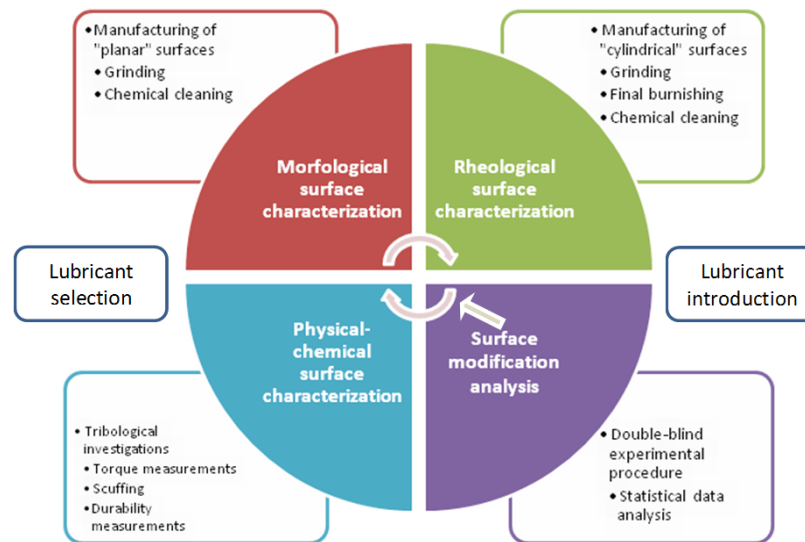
• Manufacturing of "planar" surfaces
• Grinding
• Chemical cleaning

• Manufacturing of "cylindrical" surfaces
• Grinding
• Final burnishing
• Chemical cleaning

Morfological surface characterization

Rheological surface characterization

Lubricant selection

Lubricant introduction

Physical-chemical surface characterization

Surface modification analysis

• Tribological investigations
• Torque measurements
• Scuffing
• Durability measurements

• Double-blind experimental procedure
• Statistical data analysis